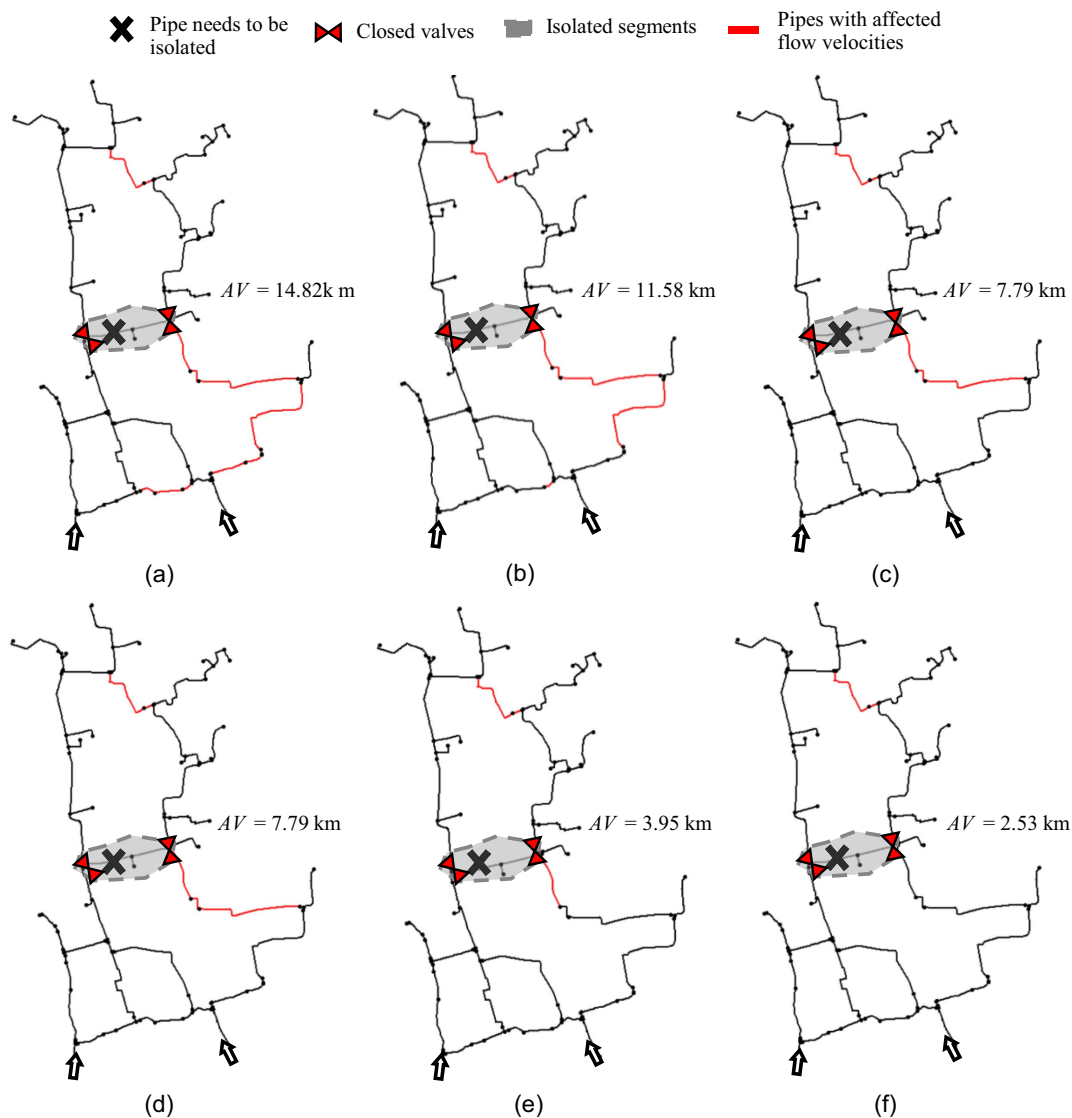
Pipe needs to be isolated

Closed valves

Isolated segments

Pipes with affected flow velocities

$AV = 14.82$k m

(a)

$AV = 11.58$ km

(b)

$AV = 7.79$ km

(c)

$AV = 7.79$ km

(d)

$AV = 3.95$ km

(e)

$AV = 2.53$ km

(f)